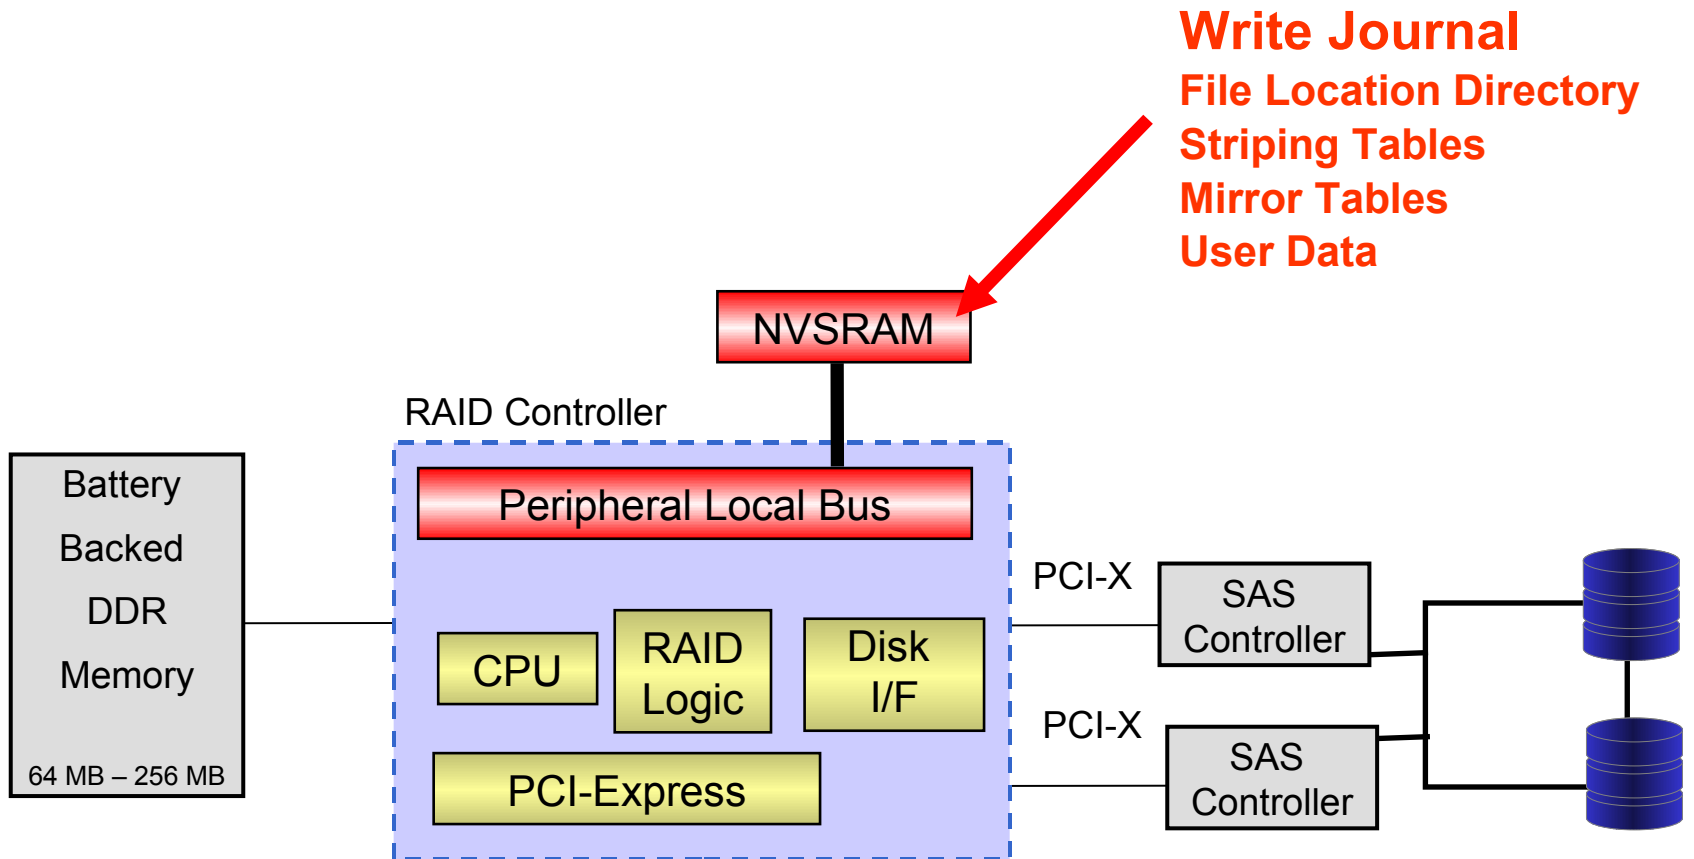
Write Journal
File Location Directory
Striping Tables
Mirror Tables
User Data

NVSRAM

RAID Controller

Battery
Backed
DDR
Memory

64 MB – 256 MB

Peripheral Local Bus

CPU

RAID
Logic

Disk
I/F

PCI-Express

PCI-X

SAS
Controller

PCI-X

SAS
Controller